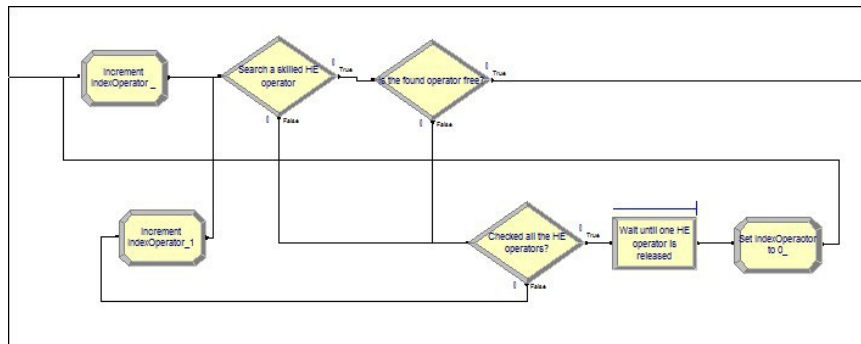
Increment indexOperator_

Search a skilled HE operator

0

True

0

False

Is the found operator free?

0

True

0

False

Increment indexOperator_1

Checked all the HE operators?

0

True

0

False

Wait until one HE operator is released

Set indexOperaotor to 0_